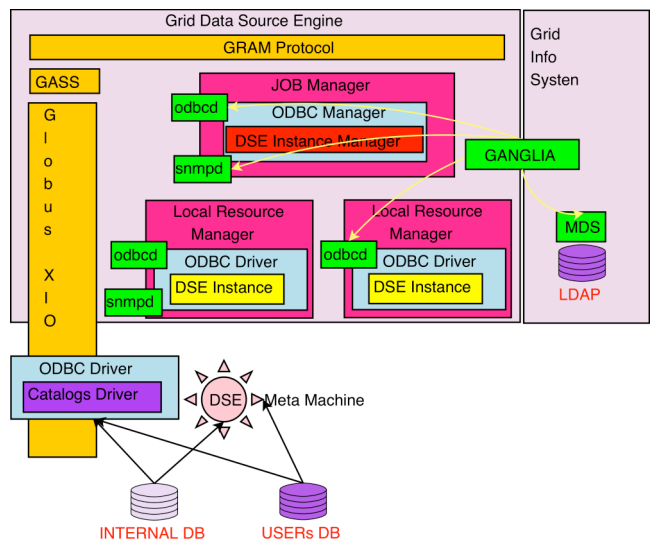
Grid Data Source Engine

GRAM Protocol

GASS

Globus XIO

JOB Manager

odbcd

ODBC Manager

DSE Instance Manager

snmpd

GANGLIA

Local Resource Manager

odbcd

ODBC Driver

DSE Instance

snmpd

Local Resource Manager

odbcd

ODBC Driver

DSE Instance

Grid Info Systen

MDS

LDAP

ODBC Driver

Catalogs Driver

DSE

Meta Machine

INTERNAL DB

USERs DB